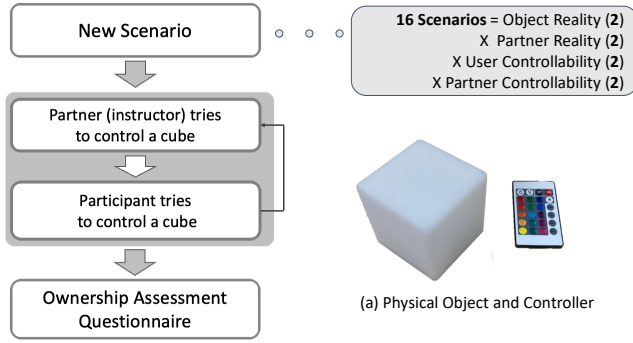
New Scenario

16 Scenarios = Object Reality (2)
X Partner Reality (2)
X User Controllability (2)
X Partner Controllability (2)

Partner (instructor) tries to control a cube

Participant tries to control a cube

Ownership Assessment Questionnaire

(a) Physical Object and Controller